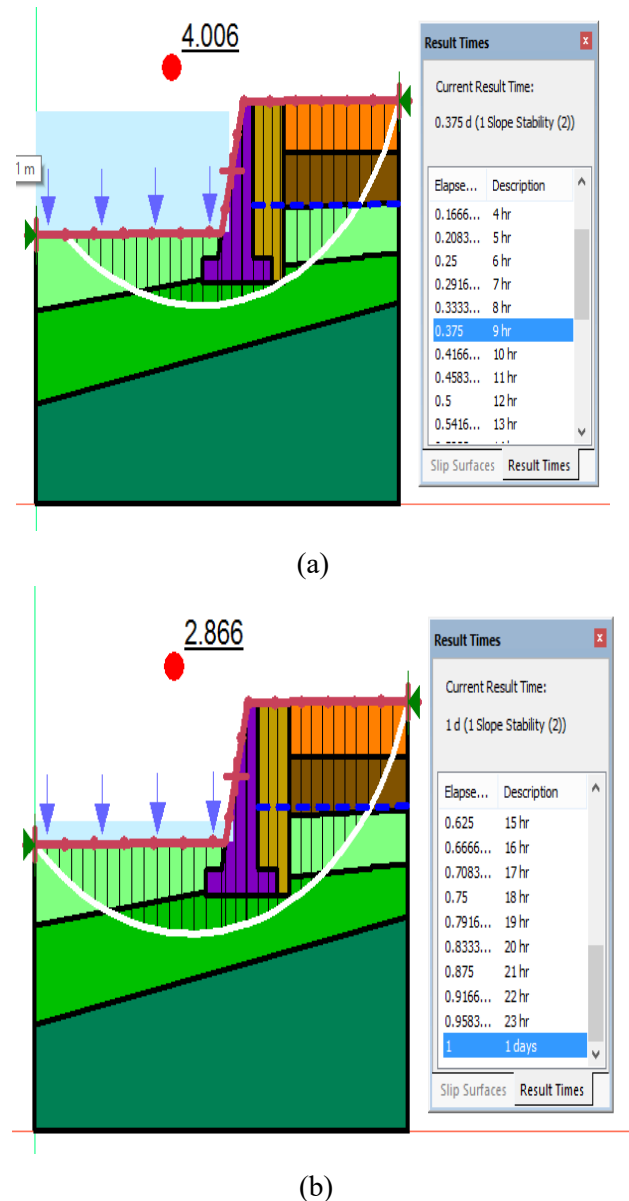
4.006

1 m

Result Times

Current Result Time:

0.375 d (1 Slope Stability (2))

| Elapse... | Description |
|---|---|
| 0.1666... | 4 hr |
| 0.2083... | 5 hr |
| 0.25 | 6 hr |
| 0.2916... | 7 hr |
| 0.3333... | 8 hr |
| 0.375 | 9 hr |
| 0.4166... | 10 hr |
| 0.4583... | 11 hr |
| 0.5 | 12 hr |
| 0.5416... | 13 hr |

Slip Surfaces Result Times

(a)

2.866

Result Times

Current Result Time:

1 d (1 Slope Stability (2))

| Elapse... | Description |
|---|---|
| 0.625 | 15 hr |
| 0.6666... | 16 hr |
| 0.7083... | 17 hr |
| 0.75 | 18 hr |
| 0.7916... | 19 hr |
| 0.8333... | 20 hr |
| 0.875 | 21 hr |
| 0.9166... | 22 hr |
| 0.9583... | 23 hr |
| 1 | 1 days |

Slip Surfaces Result Times

(b)